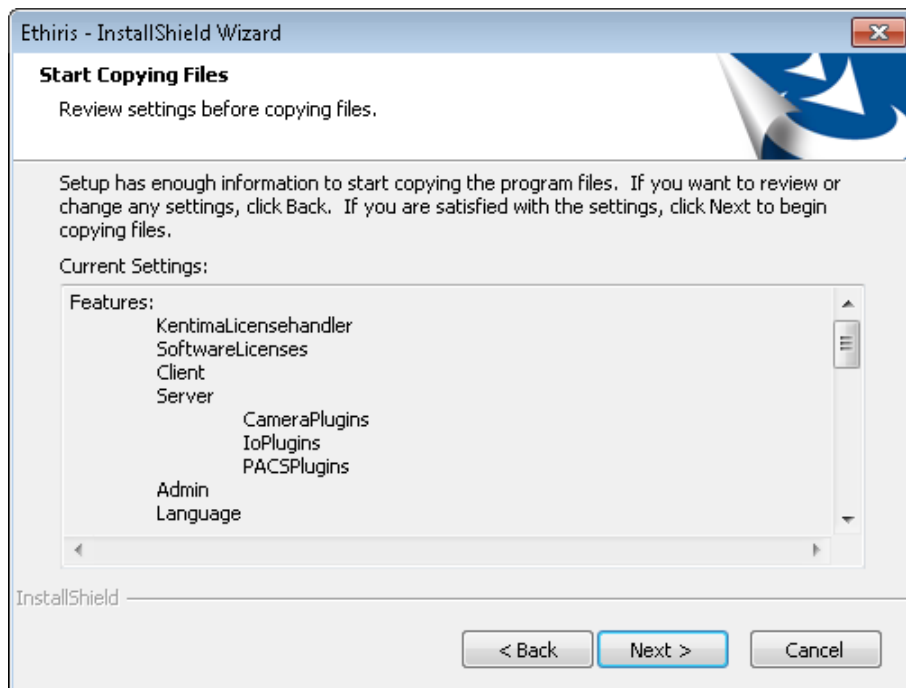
Ethiris - InstallShield Wizard

Start Copying Files

Review settings before copying files.

Setup has enough information to start copying the program files. If you want to review or change any settings, click Back. If you are satisfied with the settings, click Next to begin copying files.

Current Settings:

Features:
KentimaLicensehandler
SoftwareLicenses
Client
Server
CameraPlugins
IoPlugins
PACSPlugins
Admin
Language

InstallShield

< Back
Next >
Cancel